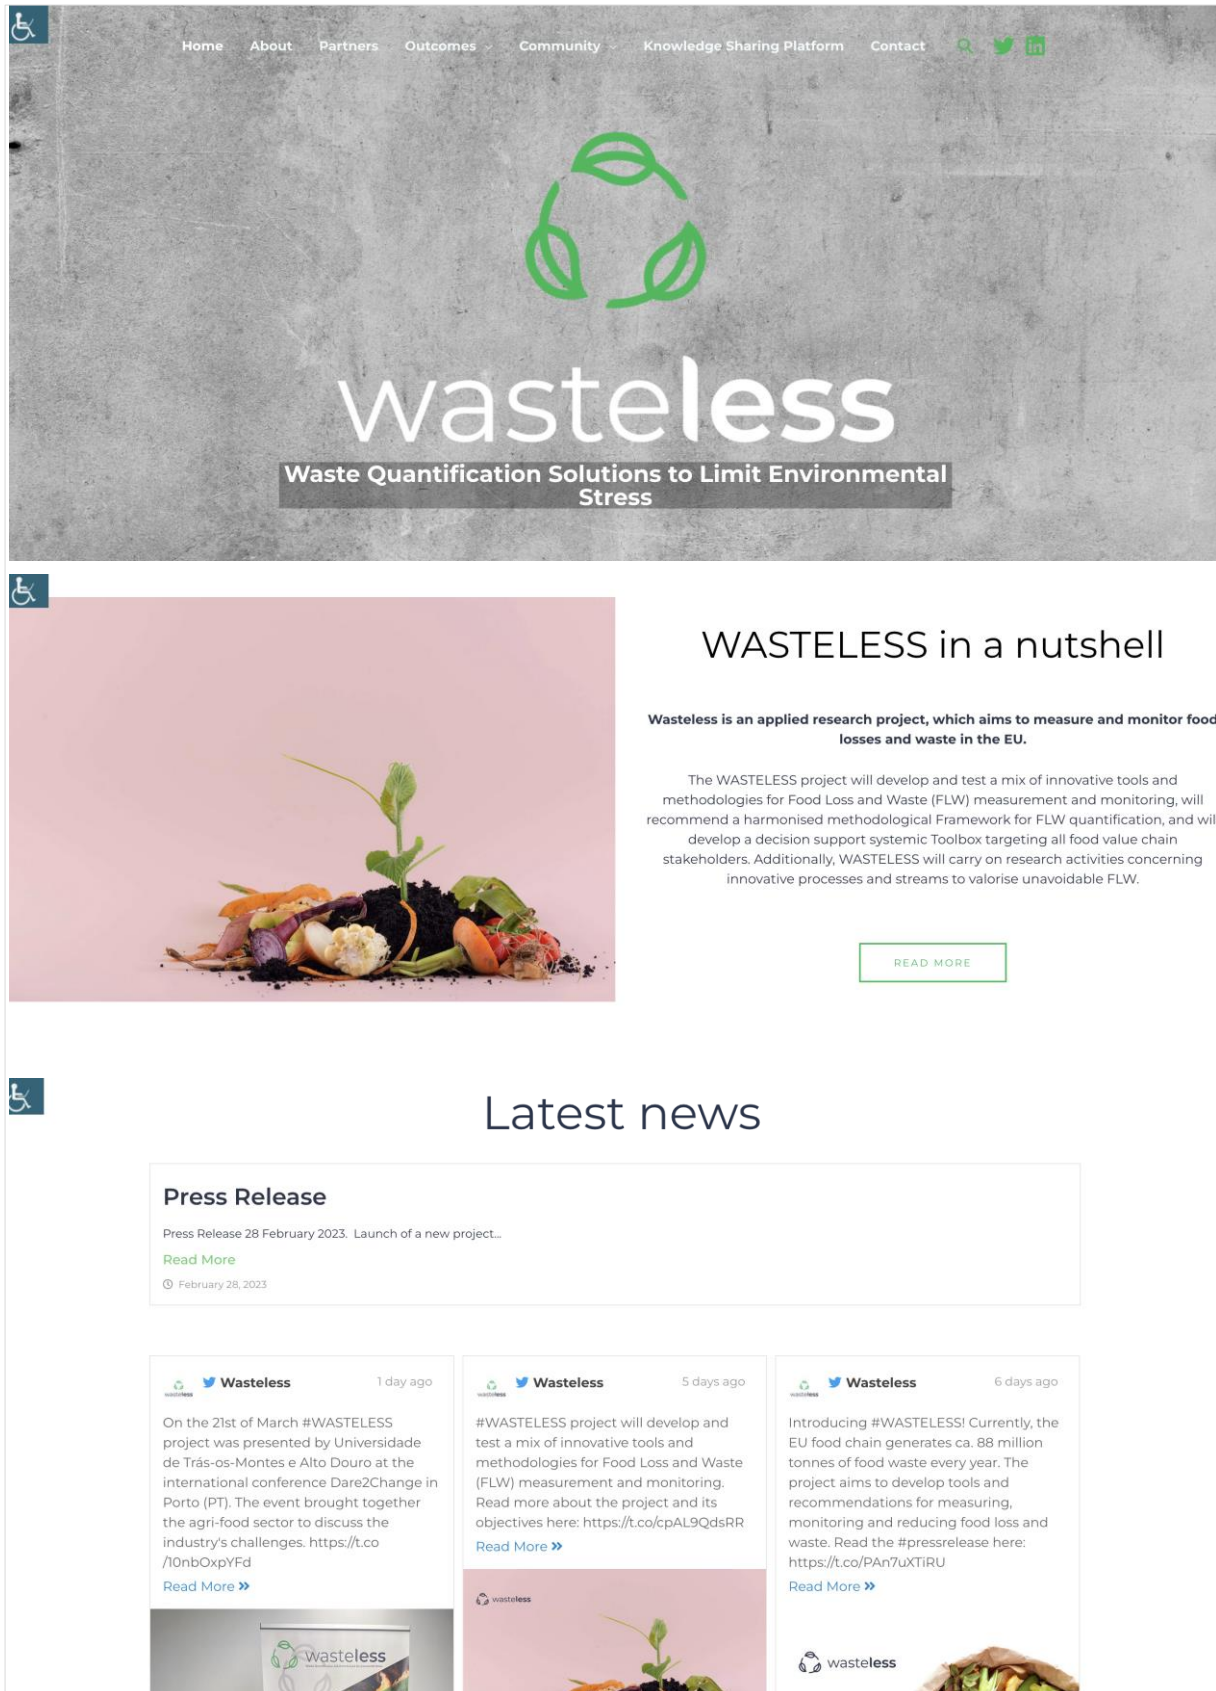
Home About Partners Outcomes Community Knowledge Sharing Platform Contact

wasteless

Waste Quantification Solutions to Limit Environmental Stress

WASTELESS in a nutshell

**Wasteless is an applied research project, which aims to measure and monitor food losses and waste in the EU.**

The WASTELESS project will develop and test a mix of innovative tools and methodologies for Food Loss and Waste (FLW) measurement and monitoring, will recommend a harmonised methodological Framework for FLW quantification, and wil develop a decision support systemic Toolbox targeting all food value chain stakeholders. Additionally, WASTELESS will carry on research activities concerning innovative processes and streams to valorise unavoidable FLW.

READ MORE

Latest news

Press Release

Press Release 28 February 2023. Launch of a new project...

Read More

February 28, 2023

Wasteless 1 day ago

On the 21st of March #WASTELESS project was presented by Universidade de Trás-os-Montes e Alto Douro at the international conference Dare2Change in Porto (PT). The event brought together the agri-food sector to discuss the industry's challenges. https://t.co/10nbOxpYFd

Read More »

wasteless

Wasteless 5 days ago

#WASTELESS project will develop and test a mix of innovative tools and methodologies for Food Loss and Waste (FLW) measurement and monitoring. Read more about the project and its objectives here: https://t.co/cpAL9QdsRR

Read More »

wasteless

Wasteless 6 days ago

Introducing #WASTELESS! Currently, the EU food chain generates ca. 88 million tonnes of food waste every year. The project aims to develop tools and recommendations for measuring, monitoring and reducing food loss and waste. Read the #pressrelease here: https://t.co/PAn7uXTiRU

Read More »

wasteless